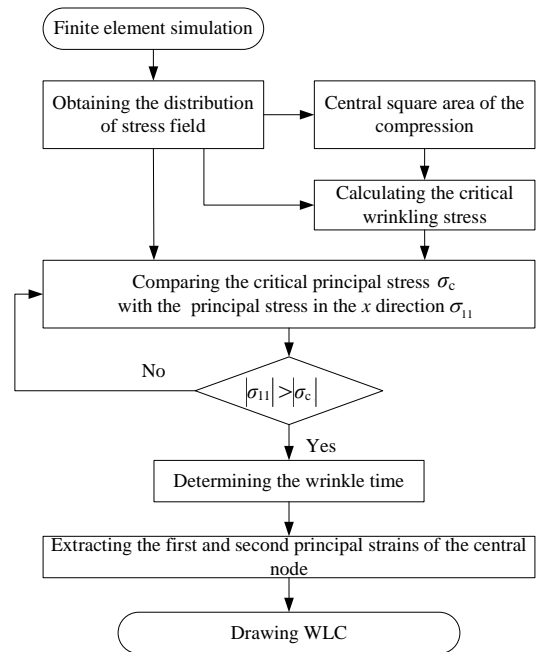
Finite element simulation

Obtaining the distribution of stress field

Central square area of the compression

Calculating the critical wrinkling stress

Comparing the critical principal stress $\sigma_c$ with the principal stress in the $x$ direction $\sigma_{11}$

No

$|\sigma_{11}| > |\sigma_c|$

Yes

Determining the wrinkle time

Extracting the first and second principal strains of the central node

Drawing WLC